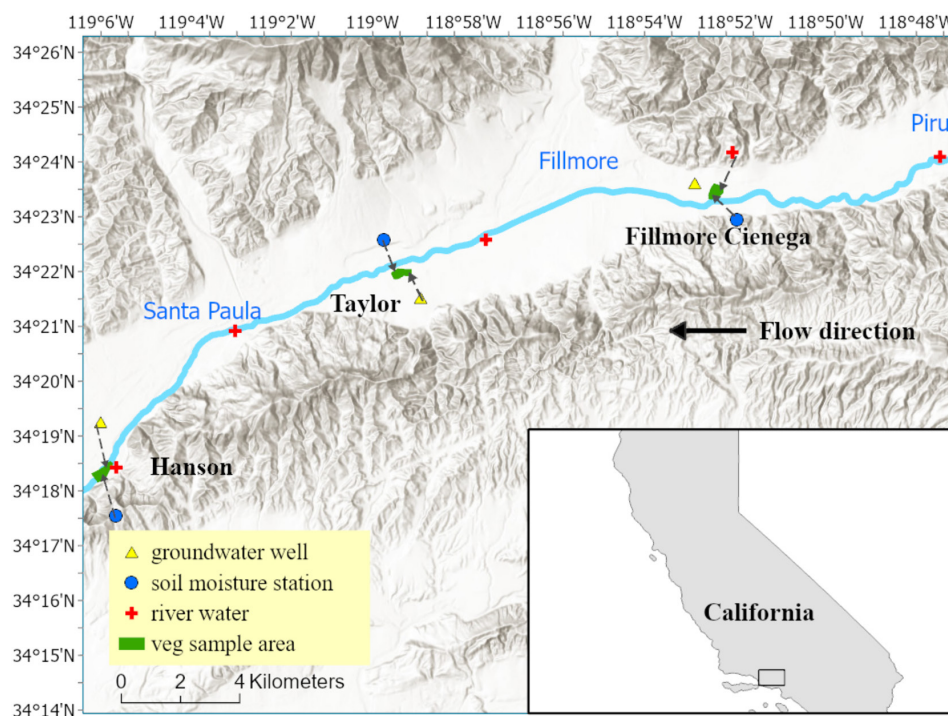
119°6'W 119°4'W 119°2'W 119°0'W 118°58'W 118°56'W 118°54'W 118°52'W 118°50'W 118°48'W

34°26'N
34°25'N
34°24'N
34°23'N
34°22'N
34°21'N
34°20'N
34°19'N
34°18'N
34°17'N
34°16'N
34°15'N
34°14'N

Piru
Fillmore
Fillmore Cienega
Taylor
Santa Paula
Flow direction
Hanson

groundwater well
soil moisture station
river water
veg sample area

0 2 4 Kilometers

California